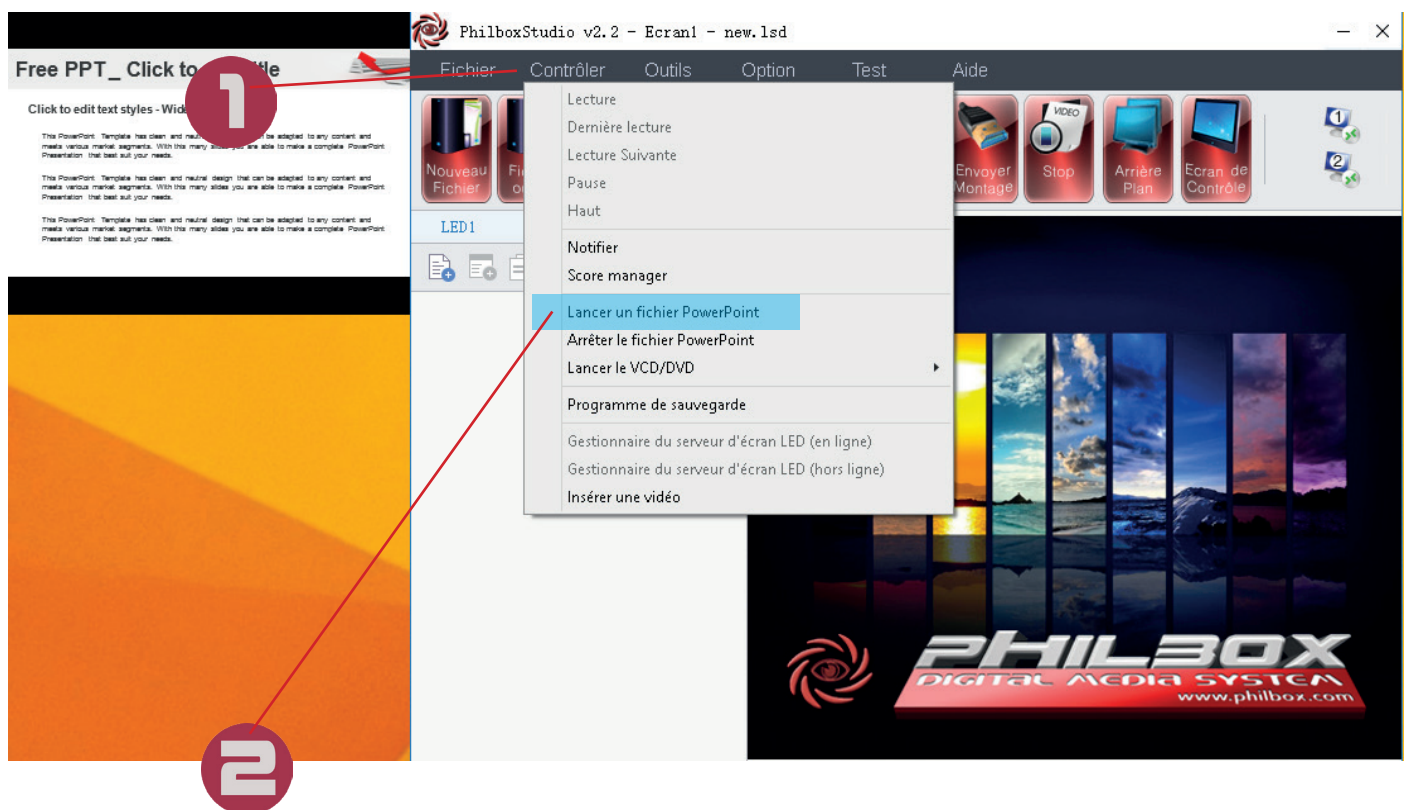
Free PPT_ Click to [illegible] title

Click to edit text styles - Wid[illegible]

This PowerPoint Template has clean and neutr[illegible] can be adapted to any content and meets various market segments. With this many slides you are able to make a complete PowerPoint Presentation that best suit your needs.

This PowerPoint Template has clean and neutral design that can be adapted to any content and meets various market segments. With this many slides you are able to make a complete PowerPoint Presentation that best suit your needs.

This PowerPoint Template has clean and neutral design that can be adapted to any content and meets various market segments. With this many slides you are able to make a complete PowerPoint Presentation that best suit your needs.

1

2

PhilboxStudio v2.2 - Ecran1 - new.lsd

Fichier Contrôler Outils Option Test Aide

Nouveau Fichier

Fi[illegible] o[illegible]

Envoyer Montage

VIDEO

Stop

Arrière Plan

Ecran de Contrôle

1

2

LED1

Lecture
Dernière lecture
Lecture Suivante
Pause
Haut
Notifier
Score manager
Lancer un fichier PowerPoint
Arrêter le fichier PowerPoint
Lancer le VCD/DVD
Programme de sauvegarde
Gestionnaire du serveur d'écran LED (en ligne)
Gestionnaire du serveur d'écran LED (hors ligne)
Insérer une vidéo

PHILBOX
DIGITAL MEDIA SYSTEM
www.philbox.com